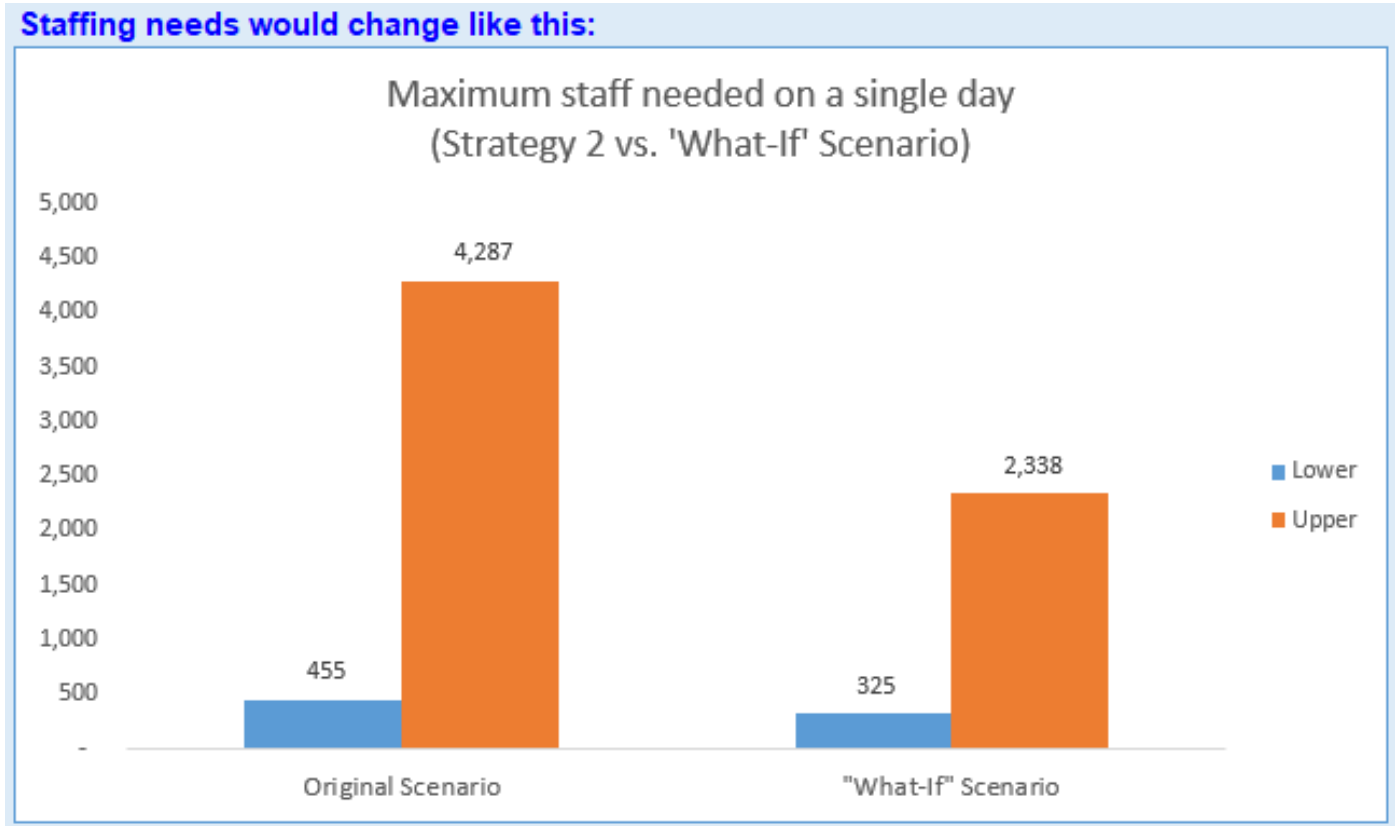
Staffing needs would change like this:

Maximum staff needed on a single day
(Strategy 2 vs. 'What-If' Scenario)

5,000
4,500
4,000
3,500
3,000
2,500
2,000
1,500
1,000
500
-

4,287
455
2,338
325

Original Scenario
"What-If" Scenario

Lower
Upper